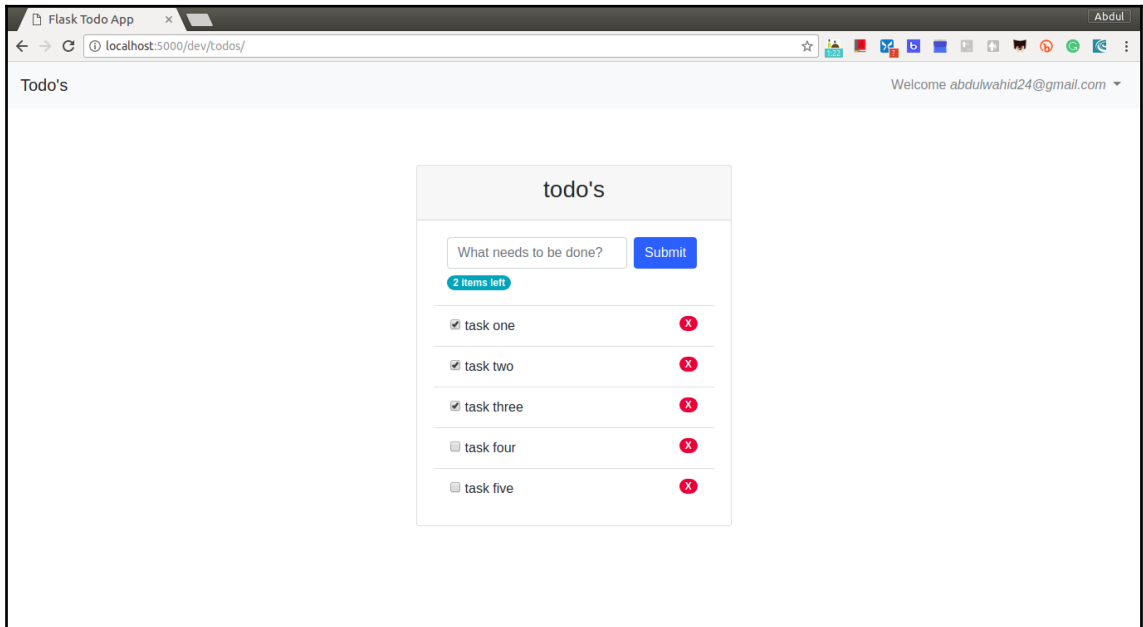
Flask Todo App ×

Abdul

localhost:5000/dev/todos/

Todo's

Welcome abdulwahid24@gmail.com

todo's

What needs to be done?

Submit

2 items left

task one X

task two X

task three X

task four X

task five X